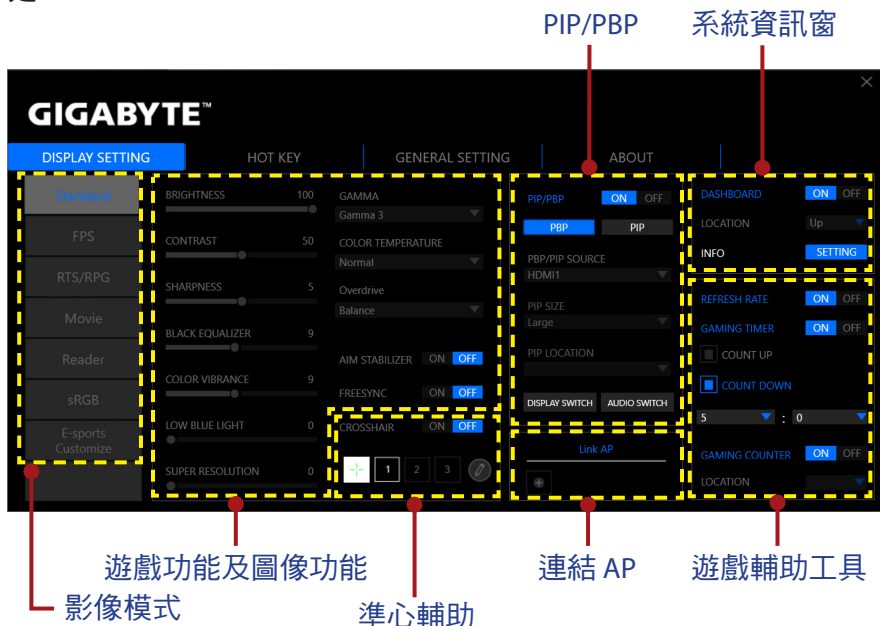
PIP/PBP

系統資訊窗

GIGABYTE™

DISPLAY SETTING
HOT KEY
GENERAL SETTING
ABOUT

Standard
FPS
RTS/RPG
Movie
Reader
sRGB
E-sports Customize

BRIGHTNESS 100
CONTRAST 50
SHARPNESS 5
BLACK EQUALIZER 9
COLOR VIBRANCE 9
LOW BLUE LIGHT 0
SUPER RESOLUTION 0

GAMMA
Gamma 3
COLOR TEMPERATURE
Normal
Overdrive
Balance
AIM STABILIZER ON OFF
FREESYNC ON OFF

CROSSHAIR ON OFF
1 2 3

PIP/PBP ON OFF
PBP PIP
PBP/PIP SOURCE
HDMI1
PIP SIZE
Large
PIP LOCATION
DISPLAY SWITCH AUDIO SWITCH

Link AP

DASHBOARD ON OFF
LOCATION Up
INFO SETTING

REFRESH RATE ON OFF
GAMING TIMER ON OFF
COUNT UP
COUNT DOWN
5 : 0
GAMING COUNTER ON OFF
LOCATION

遊戲功能及圖像功能
影像模式
準心輔助
連結 AP
遊戲輔助工具